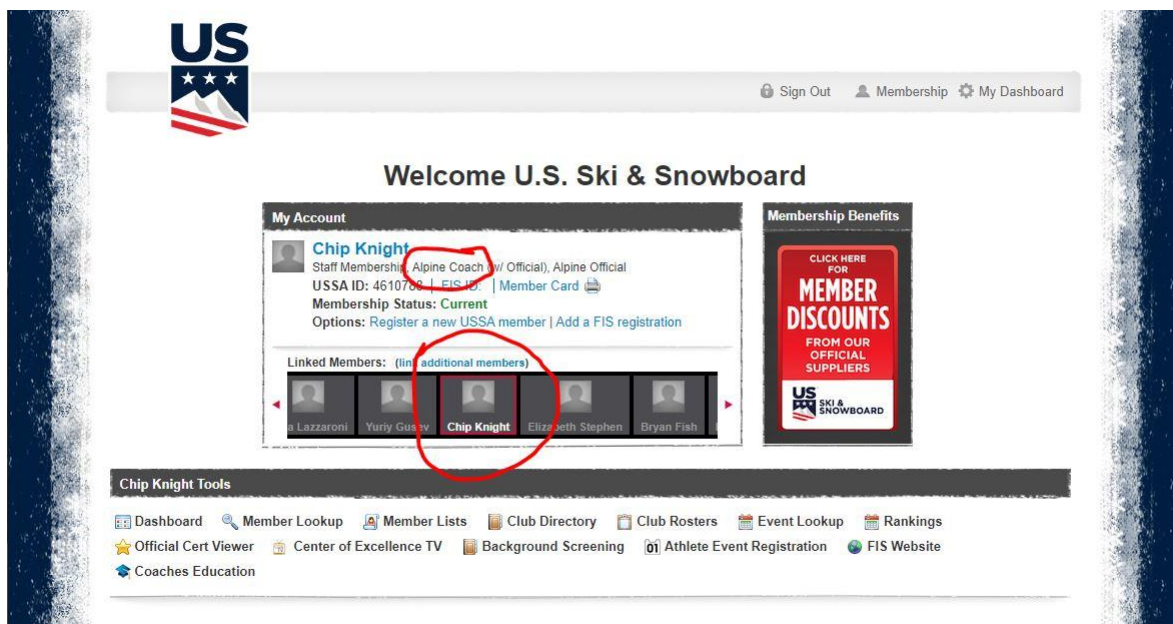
US

Sign Out Membership My Dashboard

Welcome U.S. Ski & Snowboard

My Account

Chip Knight
Staff Membership, Alpine Coach (w/ Official), Alpine Official
USSA ID: 4610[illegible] | FIS ID: | Member Card
Membership Status: Current
Options: Register a new USSA member | Add a FIS registration

Linked Members: (link additional members)

a Lazzaroni Yuriy Gusev Chip Knight Eliza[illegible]eth Stephen Bryan Fish

Membership Benefits

CLICK HERE FOR
MEMBER DISCOUNTS
FROM OUR OFFICIAL SUPPLIERS
US SKI & SNOWBOARD

Chip Knight Tools

Dashboard Member Lookup Member Lists Club Directory Club Rosters Event Lookup Rankings
Official Cert Viewer Center of Excellence TV Background Screening Athlete Event Registration FIS Website
Coaches Education